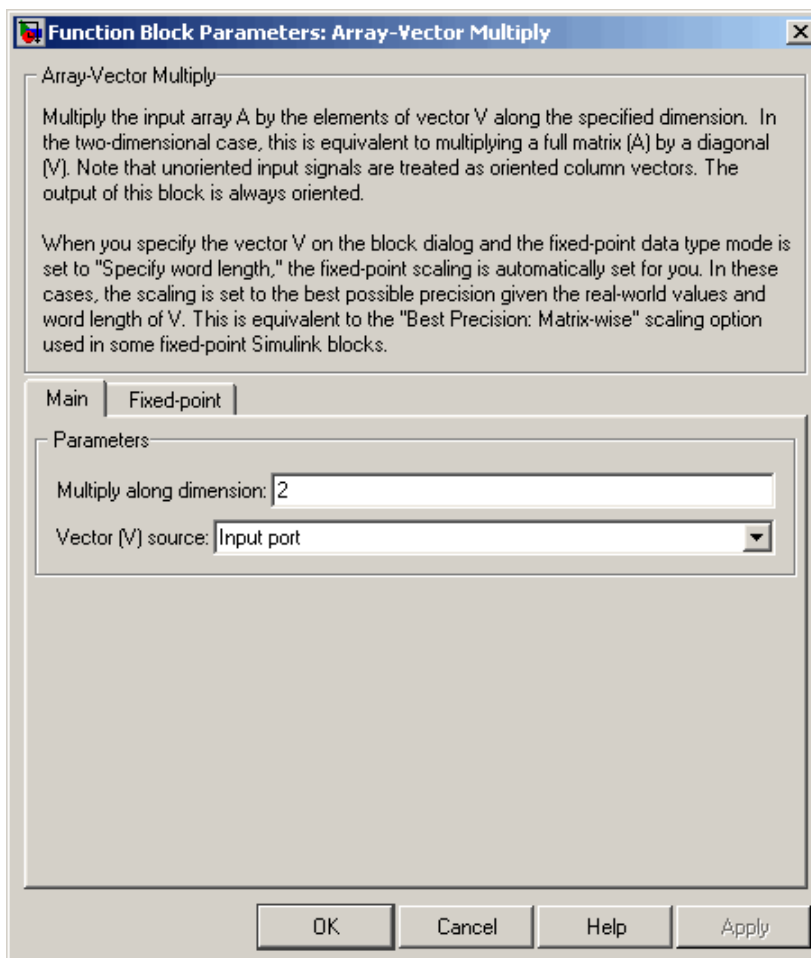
Function Block Parameters: Array-Vector Multiply

Array-Vector Multiply

Multiply the input array A by the elements of vector V along the specified dimension. In the two-dimensional case, this is equivalent to multiplying a full matrix (A) by a diagonal (V). Note that unoriented input signals are treated as oriented column vectors. The output of this block is always oriented.

When you specify the vector V on the block dialog and the fixed-point data type mode is set to "Specify word length," the fixed-point scaling is automatically set for you. In these cases, the scaling is set to the best possible precision given the real-world values and word length of V. This is equivalent to the "Best Precision: Matrix-wise" scaling option used in some fixed-point Simulink blocks.

Main | Fixed-point

Parameters

Multiply along dimension: 2

Vector (V) source: Input port

OK | Cancel | Help | Apply